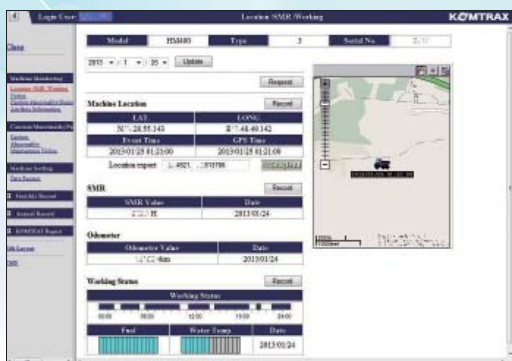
Login User: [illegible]

Location SMR Working

KOMTRAX

Close

Machine Monitoring
Location SMR Working
Caution
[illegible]
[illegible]

Caution/Abnormality/Maintenance
Caution
Abnormality
Maintenance Notice

Machine Setting
Data Request

Monthly Report

Annual Report

KOMTRAX Report

Logout

FAQ

| Model | HM400 | Type | 3 | Serial No. | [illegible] |
|---|---|---|---|---|---|

2013 / 1 / 25 Update

Request

Machine Location

Record

| LAT. | LONG. |
|---|---|
| N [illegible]:28:55.143 | E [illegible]:48:49.142 |
| Event Time | GPS Time |
| 2013/01/25 01:23:00 | 2013/01/25 01:21:08 |

Location export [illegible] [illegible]

SMR

Record

| SMR Value | Date |
|---|---|
| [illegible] H | 2013/01/24 |

Odometer

| Odometer Value | Date |
|---|---|
| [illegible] km | 2013/01/24 |

Working Status

Record

Working Status

00:00 06:00 12:00 18:00 24:00

| Fuel | Water Temp. | Date |
|---|---|---|
| | | 2013/01/24 |

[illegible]